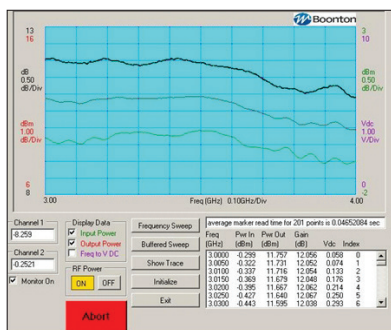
13
16

dB
0.50
dB/Div

dBm
1.00
dBm/Div

6
8

Boonton

3
16

dB
0.50
dB/Div

Vdc
1.00
V/Div

0
-2

3.00
Frequency (GHz) 0.10GHz/Div
4.00

Channel 1
-8.259
Channel 2
0.2521
Monitor On

Display Data
Input Power
Output Power
Freq to V DC

RF Power
ON OFF

Abort

Frequency Sweep
Buffered Sweep
Show Trace
Initialize
Exit

average marker read time for 201 points is 0.04652084 sec

| Freq (GHz) | Pwr In (dBm) | Pwr Out (dBm) | Gain (dB) | Vdc | Index |
|---|---|---|---|---|---|
| 3.0000 | -0.299 | 11.757 | 12.056 | 0.058 | 0 |
| 3.0050 | -0.322 | 11.731 | 12.052 | 0.074 | 1 |
| 3.0100 | -0.337 | 11.716 | 12.054 | 0.133 | 2 |
| 3.0150 | -0.369 | 11.679 | 12.048 | 0.176 | 3 |
| 3.0200 | -0.395 | 11.667 | 12.062 | 0.214 | 4 |
| 3.0250 | -0.427 | 11.640 | 12.067 | 0.250 | 5 |
| 3.0300 | -0.443 | 11.595 | 12.038 | 0.293 | 6 |